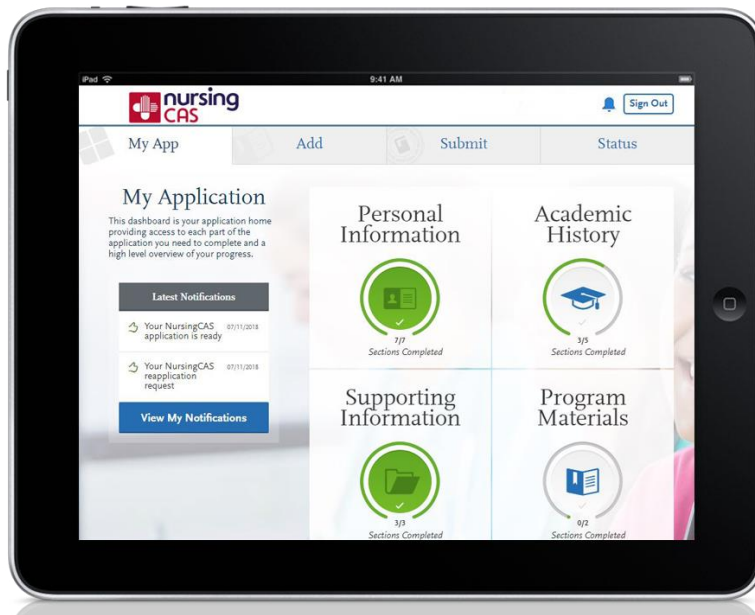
iPad

9:41 AM

nursing CAS

Sign Out

My App

Add

Submit

Status

My Application

This dashboard is your application home providing access to each part of the application you need to complete and a high level overview of your progress.

Latest Notifications

Your NursingCAS application is ready 07/11/2018

Your NursingCAS reapplication request 07/11/2018

View My Notifications

Personal Information

7/7
Sections Completed

Academic History

3/5
Sections Completed

Supporting Information

3/3
Sections Completed

Program Materials

0/2
Sections Completed